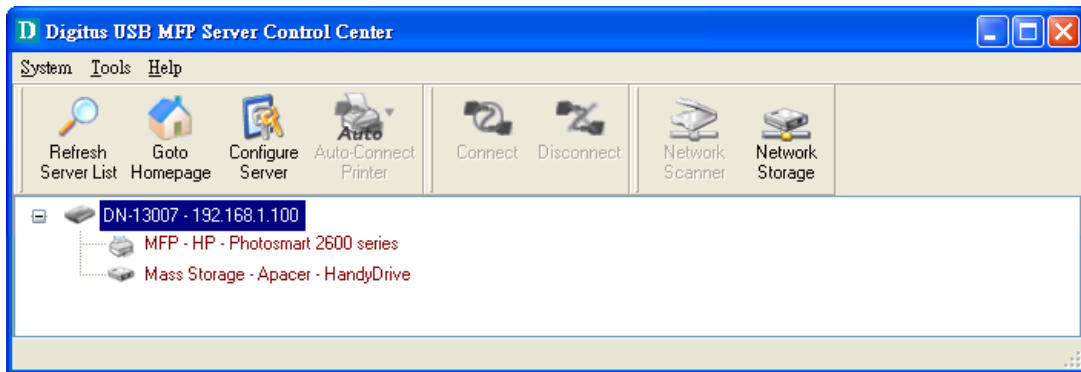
D Digitus USB MFP Server Control Center

System Tools Help

Refresh Server List
Goto Homepage
Configure Server
Auto
Auto-Connect Printer
Connect
Disconnect
Network Scanner
Network Storage

DN-13007 - 192.168.1.100
MFP - HP - Photosmart 2600 series
Mass Storage - Apacer - HandyDrive